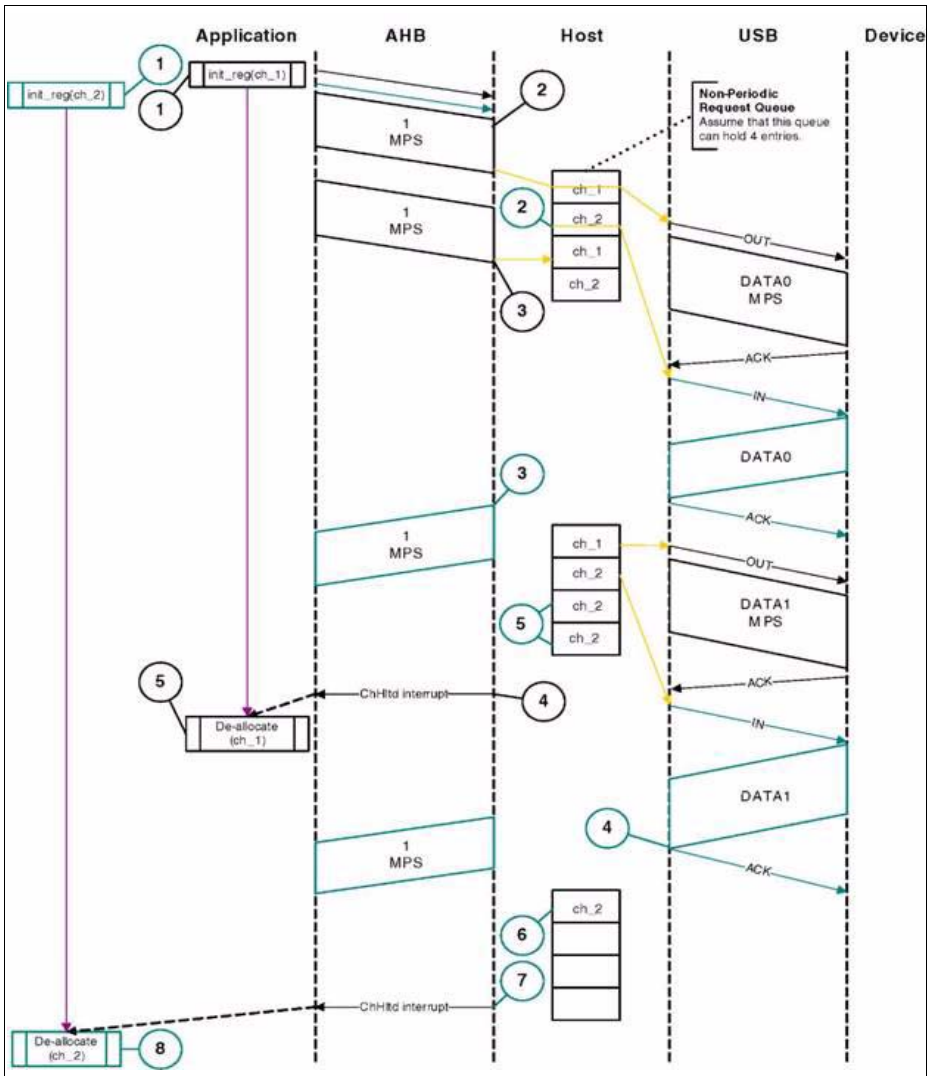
Application

AHB

Host

USB

Device

1

init_reg(ch_2)

1

init_reg(ch_1)

2

Non-Periodic Request Queue
Assume that this queue can hold 4 entries.

1
MPS

ch_1

ch_2

ch_1

ch_2

2

1
MPS

OUT

DATA0
MPS

3

ACK

IN

DATA0

3

ACK

1
MPS

ch_1

ch_2

ch_2

ch_2

OUT

5

DATA1
MPS

5

ChHltd interrupt

4

ACK

De-allocate
(ch_1)

IN

DATA1

4

1
MPS

ACK

ch_2

6

7

ChHltd interrupt

De-allocate
(ch_2)

8